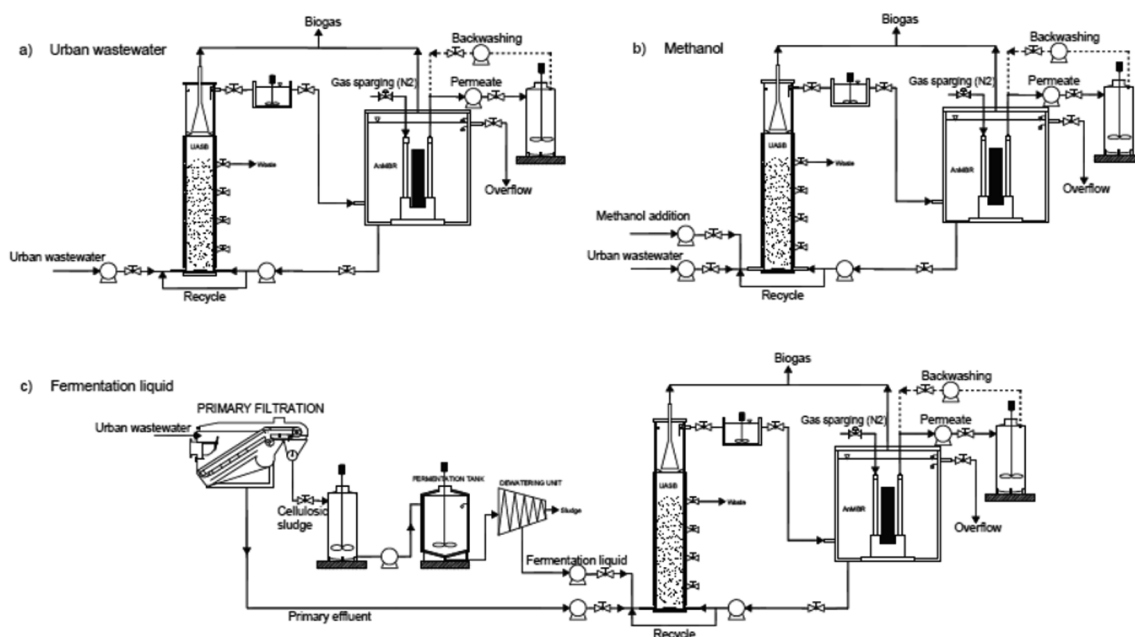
a) Urban wastewater

Biogas

Backwashing

Gas sparging (N2)

Permeate

UASB

Waste

AnMBR

Overflow

Urban wastewater

Recycle

b) Methanol

Biogas

Backwashing

Gas sparging (N2)

Permeate

UASB

Waste

AnMBR

Overflow

Methanol addition

Urban wastewater

Recycle

c) Fermentation liquid

PRIMARY FILTRATION

Urban wastewater

Cellulosic sludge

FERMENTATION TANK

DEWATERING UNIT

Sludge

Fermentation liquid

Primary effluent

Biogas

Backwashing

Gas sparging (N2)

Permeate

UASB

Waste

AnMBR

Overflow

Recycle